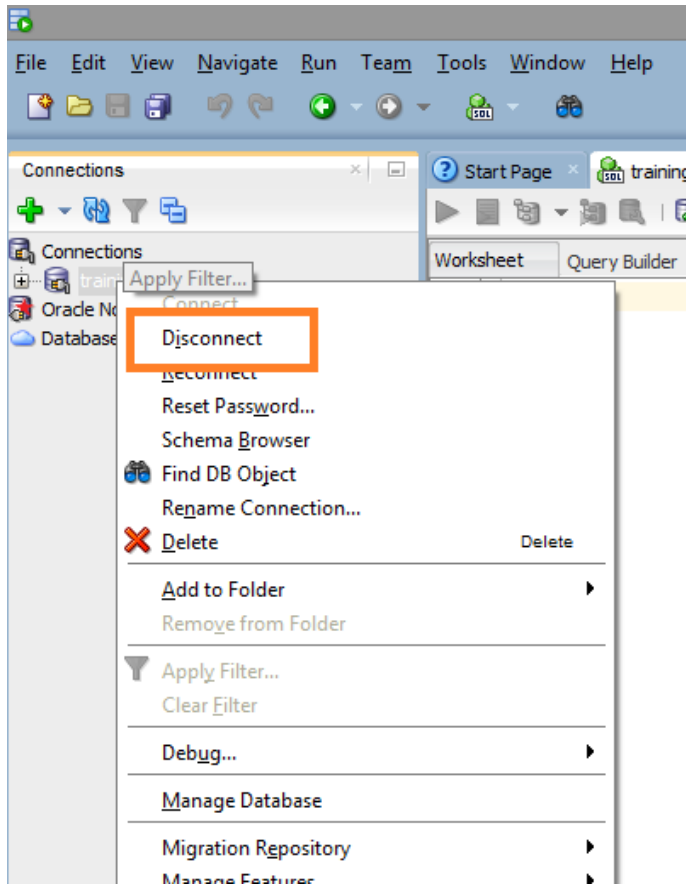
File Edit View Navigate Run Team Tools Window Help

Connections

Connections
train
Apply Filter...
Oracle No
Database

Start Page
training

Worksheet
Query Builder

Connect
Disconnect
Reconnect
Reset Password...
Schema Browser
Find DB Object
Rename Connection...
Delete Delete
Add to Folder
Remove from Folder
Apply Filter...
Clear Filter
Debug...
Manage Database
Migration Repository
Manage Features